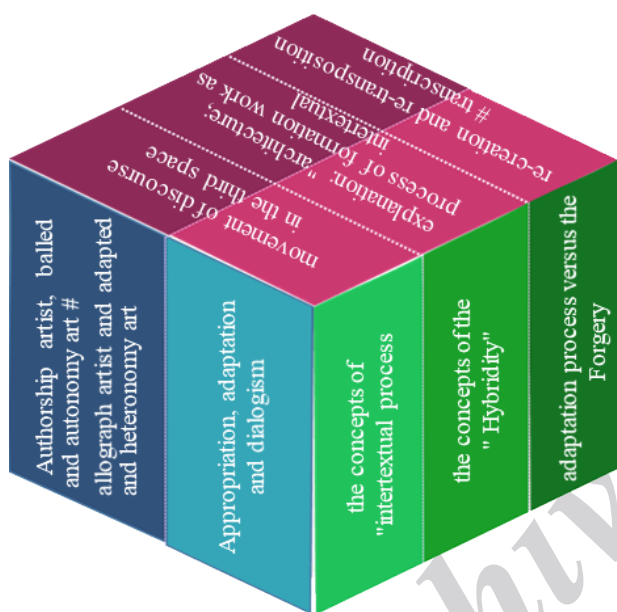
Authorship artist, balled and autonomy art # allograph artist and adapted and heteronomy art

Appropriation, adaptation and dialogism

the concepts of "intertextual process

the concepts of the " Hybridity"

adaptation process versus the Forgery

movement of discourse in the third space

explanation, " process of formation work as

"architecture, intertextual

re-creation and re-transposition # transcription